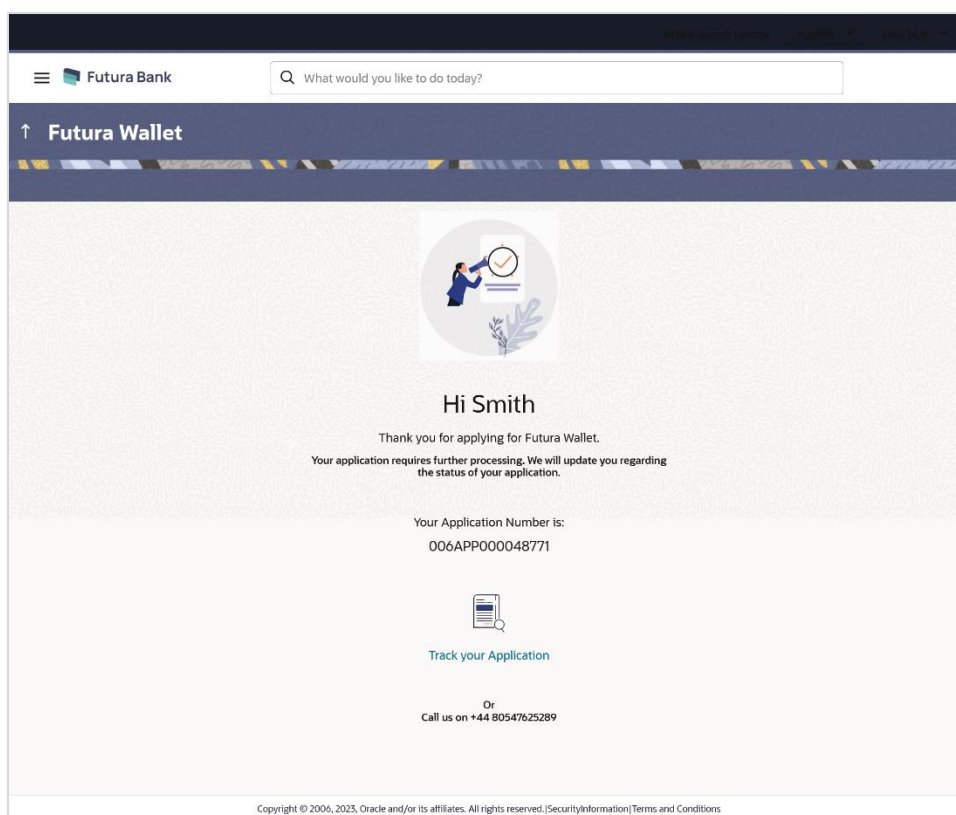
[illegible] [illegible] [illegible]

Futura Bank

What would you like to do today?

↑ Futura Wallet

Hi Smith

Thank you for applying for Futura Wallet.

Your application requires further processing. We will update you regarding the status of your application.

Your Application Number is:

006APP000048771

Track your Application

Or
Call us on +44 80547625289

Copyright © 2006, 2023, Oracle and/or its affiliates. All rights reserved.|SecurityInformation|Terms and Conditions